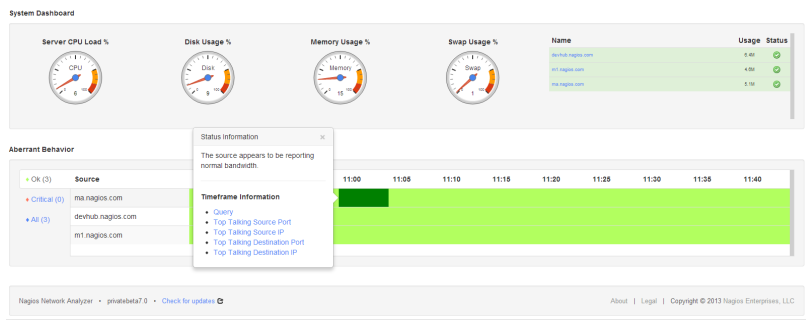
System Dashboard

Server CPU Load %

CPU
6

Disk Usage %

Disk
9

Memory Usage %

Memory
15

Swap Usage %

Swap
1

| Name | Usage | Status |
|---|---|---|
| devhub.nagios.com | 5.4M | |
| m1.nagios.com | 4.8M | |
| ma.nagios.com | 5.1M | |

Aberrant Behavior

+ Ok (3)
+ Critical (0)
+ All (3)

Source
ma.nagios.com
devhub.nagios.com
m1.nagios.com

11:00 11:05 11:10 11:15 11:20 11:25 11:30 11:35 11:40

Status Information ×

The source appears to be reporting normal bandwidth.

Timeframe Information

- Query
- Top Talking Source Port
- Top Talking Source IP
- Top Talking Destination Port
- Top Talking Destination IP

Nagios Network Analyzer • privatebeta7.0 • Check for updates

About | Legal | Copyright © 2013 Nagios Enterprises, LLC